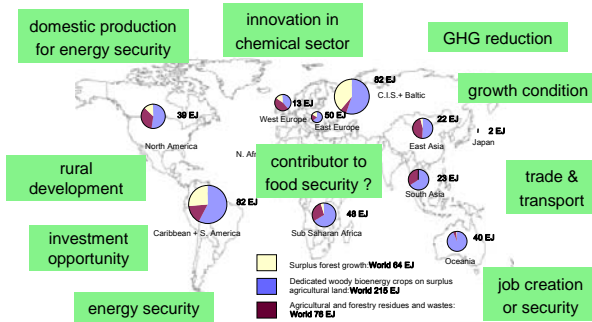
domestic production for energy security

innovation in chemical sector

GHG reduction

growth condition

rural development

contributor to food security ?

trade & transport

investment opportunity

energy security

job creation or security

39 EJ
North America

13 EJ
West Europe

50 EJ
East Europe

82 EJ
C.I.S.+ Baltic

22 EJ
East Asia

2 EJ
Japan

N. Afr

23 EJ
South Asia

82 EJ
Caribbean + S. America

48 EJ
Sub Saharan Africa

40 EJ
Oceania

Surplus forest growth: World 64 EJ

Dedicated woody bioenergy crops on surplus agricultural land: World 215 EJ

Agricultural and forestry residues and wastes: World 76 EJ